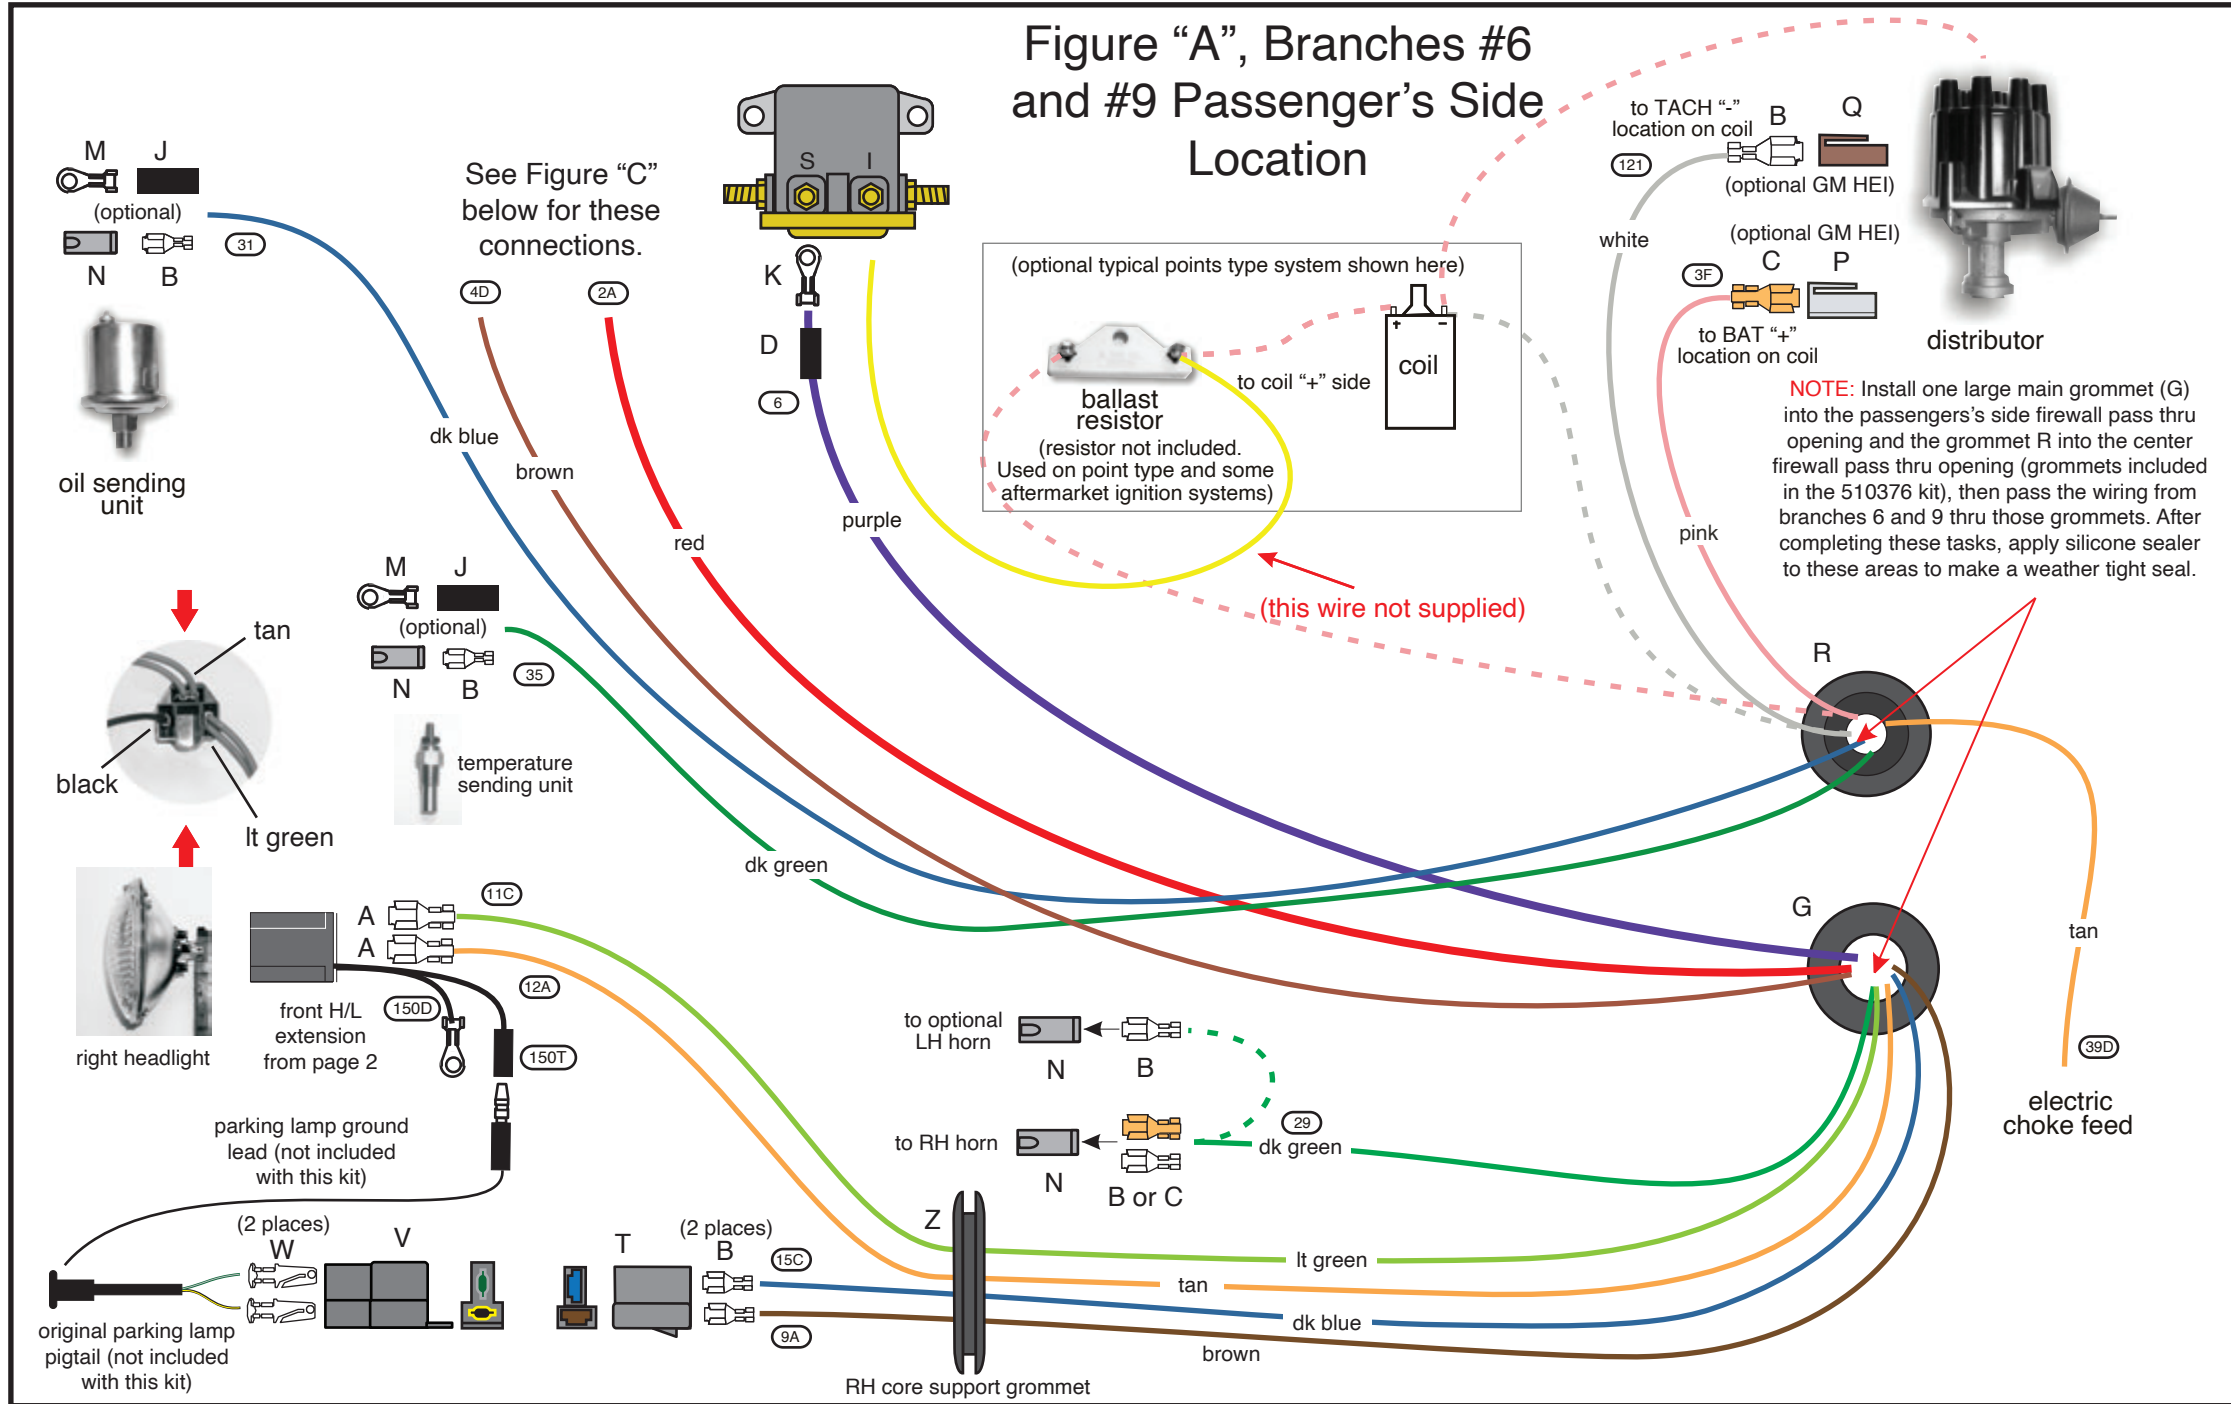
Figure “A”, Branches #6 and #9 Passenger’s Side Location

M J
(optional)
N B
31

oil sending unit

See Figure “C” below for these connections.

4D
2A

S I
K
D
6

(optional typical points type system shown here)
ballast resistor
(resistor not included. Used on point type and some aftermarket ignition systems)
to coil “+” side
coil

(this wire not supplied)

to TACH “-” location on coil
B Q
121
(optional GM HEI)
white
(optional GM HEI)
C P
3F
to BAT “+” location on coil
distributor
pink

NOTE: Install one large main grommet (G) into the passengers’s side firewall pass thru opening and the grommet R into the center firewall pass thru opening (grommets included in the 510376 kit), then pass the wiring from branches 6 and 9 thru those grommets. After completing these tasks, apply silicone sealer to these areas to make a weather tight seal.

dk blue
brown
red
purple

tan
black
lt green

M J
(optional)
N B
35
temperature sending unit

dk green

R
G

right headlight
A
A
11C
12A
front H/L extension from page 2
150D
150T

parking lamp ground lead (not included with this kit)

to optional LH horn
N B
to RH horn
N B or C
29
dk green

tan
39D
electric choke feed

(2 places)
W V
original parking lamp pigtail (not included with this kit)
T
(2 places)
B
15C
9A
Z
lt green
tan
dk blue
brown
RH core support grommet